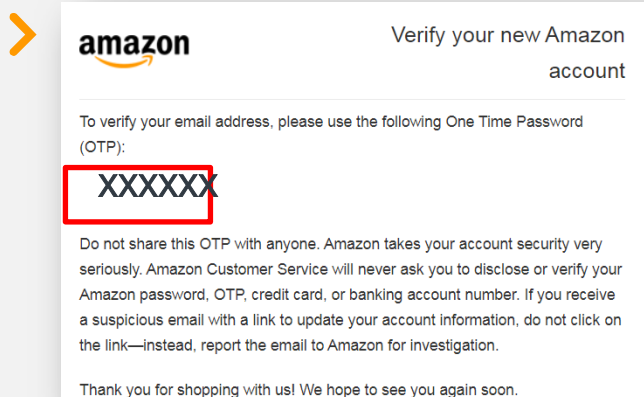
amazon

Verify your new Amazon account

To verify your email address, please use the following One Time Password (OTP):

XXXXXX

Do not share this OTP with anyone. Amazon takes your account security very seriously. Amazon Customer Service will never ask you to disclose or verify your Amazon password, OTP, credit card, or banking account number. If you receive a suspicious email with a link to update your account information, do not click on the link—instead, report the email to Amazon for investigation.

Thank you for shopping with us! We hope to see you again soon.